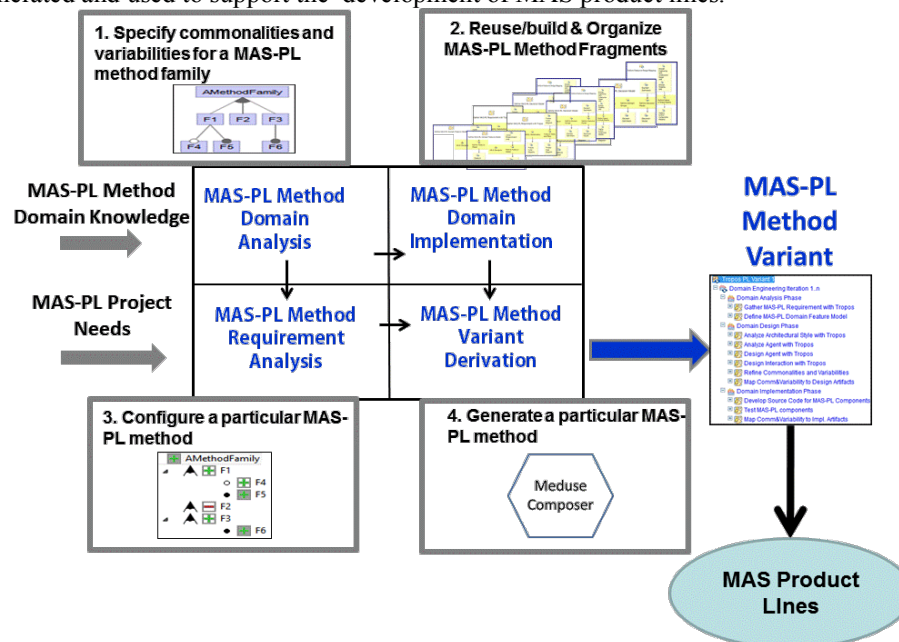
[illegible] and used to support the development of MAS product lines.

1. Specify commonalities and variabilities for a MAS-PL method family

AMethodFamily
F1 F2 F3
F4 F5 F6

2. Reuse/build & Organize MAS-PL Method Fragments

MAS-PL Method Domain Knowledge

MAS-PL Project Needs

MAS-PL Method Domain Analysis

MAS-PL Method Domain Implementation

MAS-PL Method Requirement Analysis

MAS-PL Method Variant Derivation

MAS-PL Method Variant

Tropos PL Variant 1
Domain Engineering Iteration 1..n
Domain Analysis Phase
Gather MAS-PL Requirement with Tropos
Define MAS-PL Domain Feature Model
Domain Design Phase
Analyze Architectural Style with Tropos
Analyze Agent with Tropos
Design Agent with Tropos
Design Interaction with Tropos
Refine Commonalities and Variabilities
Map Comm&Variability to Design Artifacts
Domain Implementation Phase
Develop Source Code for MAS-PL Components
Test MAS-PL components
Map Comm&Variability to Impl. Artifacts

3. Configure a particular MAS-PL method

AMethodFamily
F1
F4
F5
F2
F3
F6

4. Generate a particular MAS-PL method

Meduse Composer

MAS Product Lines